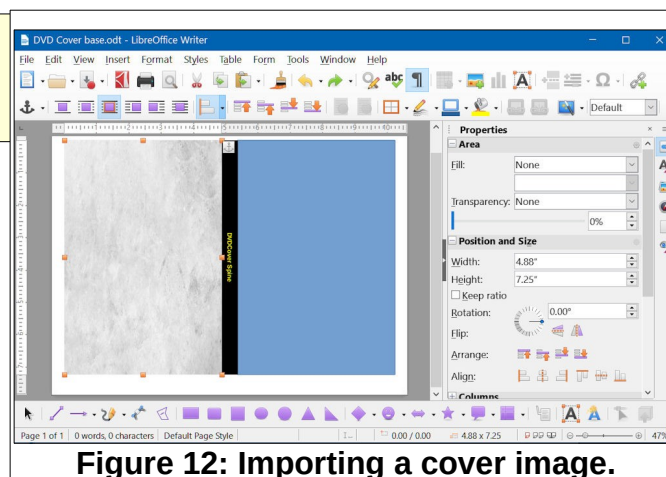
DVD Cover base.odt - LibreOffice Writer

File Edit View Insert Format Styles Table Form Tools Window Help

Default

DVDCover Spine

Properties

Area

Fill: None

Transparency: None

0%

Position and Size

Width: 4.88"

Height: 7.25"

Keep ratio

Rotation: 0.00°

Flip:

Arrange:

Align:

Columns

Page 1 of 1 | 0 words, 0 characters | Default Page Style | 0.00 / 0.00 | 4.88 x 7.25 | 47%

Figure 12: Importing a cover image.